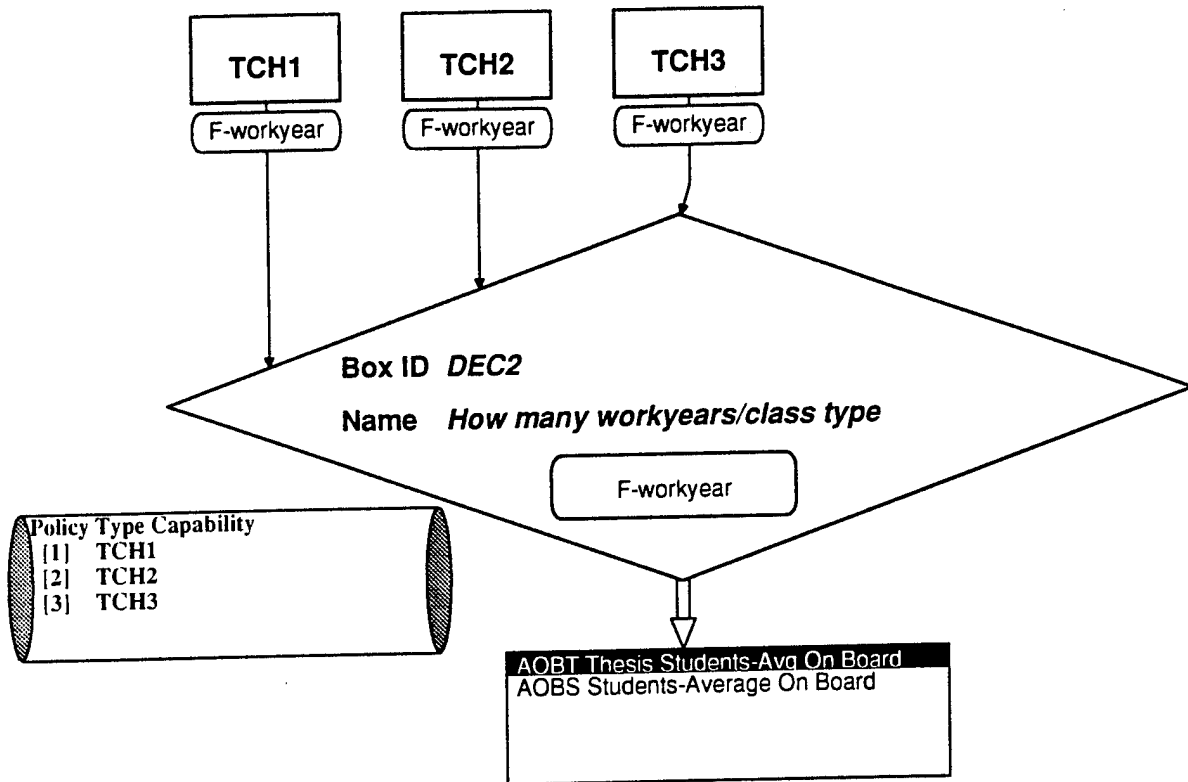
TCH1

F-workyear

TCH2

F-workyear

TCH3

F-workyear

Box ID DEC2

Name How many workyears/class type

F-workyear

Policy Type Capability
[1] TCH1
[2] TCH2
[3] TCH3

AOBT Thesis Students-Avg On Board
AOBS Students-Average On Board